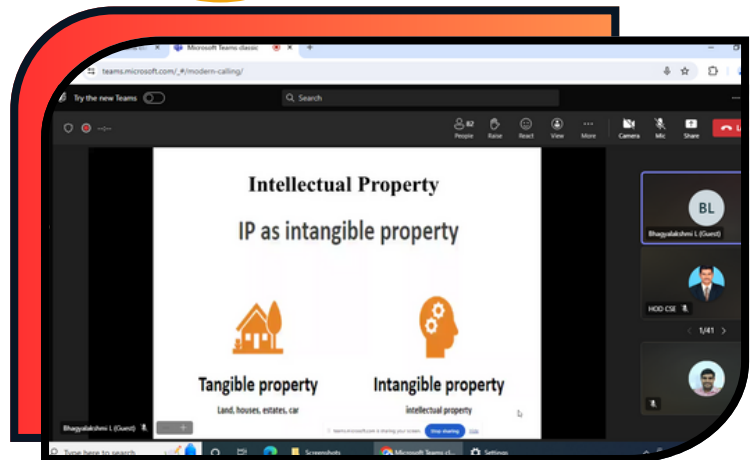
Microsoft Teams classic

teams.microsoft.com/_#/modern-calling/

Try the new Teams

Search

82
People

Raise

React

View

More

Camera

Mic

Share

Intellectual Property

IP as intangible property

Tangible property

Land, houses, estates, car

Intangible property

intellectual property

teams.microsoft.com is sharing your screen. Stop sharing Hide

BL

Bhagyalakshmi L (Guest)

HOD CSE

1/41

Bhagyalakshmi L (Guest)

Type here to search

Screenshots

Microsoft Teams cl...

Settings